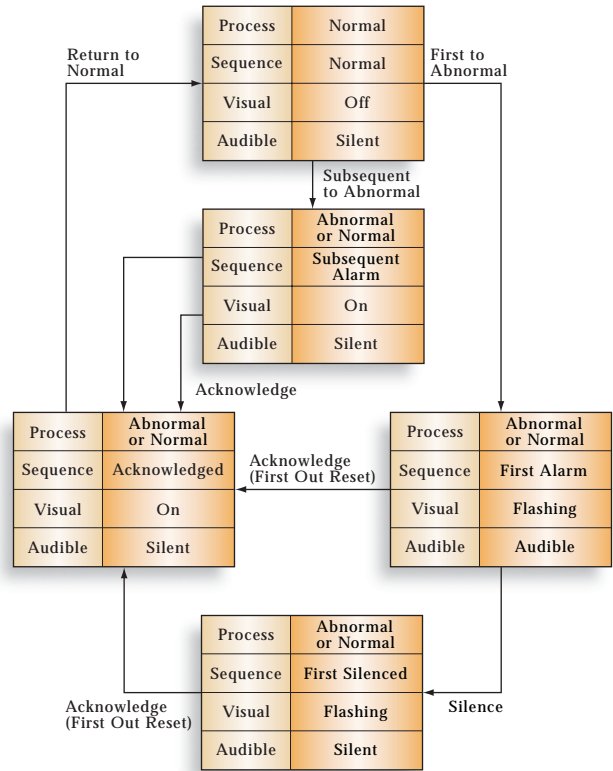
| Process | Normal |
|---|---|
| Sequence | Normal |
| Visual | Off |
| Audible | Silent |

Return to Normal

First to Abnormal

Subsequent to Abnormal

| Process | Abnormal or Normal |
|---|---|
| Sequence | Subsequent Alarm |
| Visual | On |
| Audible | Silent |

Acknowledge

| Process | Abnormal or Normal |
|---|---|
| Sequence | Acknowledged |
| Visual | On |
| Audible | Silent |

Acknowledge (First Out Reset)

| Process | Abnormal or Normal |
|---|---|
| Sequence | First Alarm |
| Visual | Flashing |
| Audible | Audible |

| Process | Abnormal or Normal |
|---|---|
| Sequence | First Silenced |
| Visual | Flashing |
| Audible | Silent |

Acknowledge (First Out Reset)

Silence